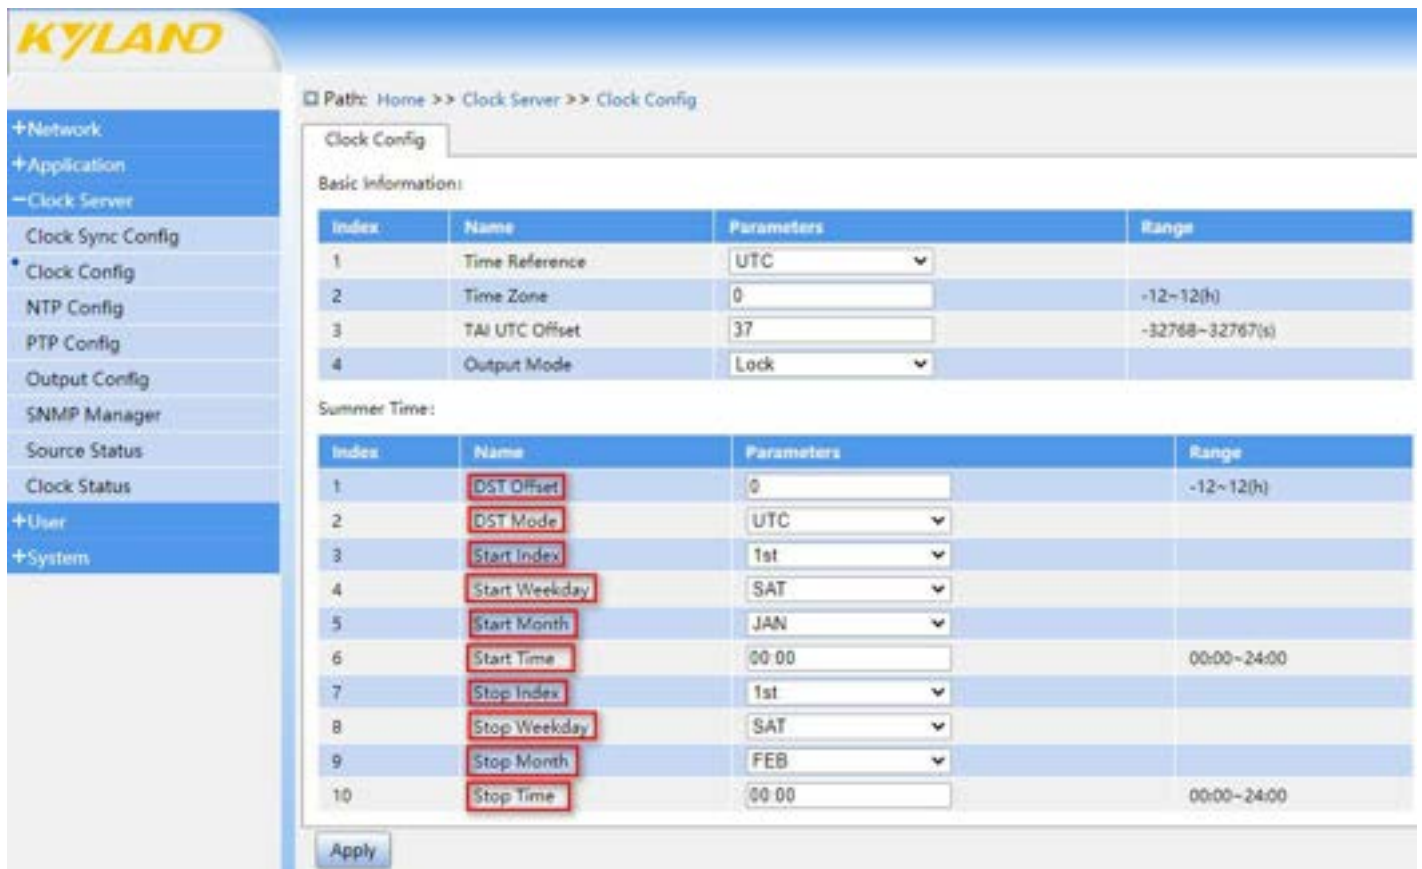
KYLAND

+Network
+Application
−Clock Server
Clock Sync Config
Clock Config
NTP Config
PTP Config
Output Config
SNMP Manager
Source Status
Clock Status
+User
+System

Path: Home >> Clock Server >> Clock Config

Clock Config

Basic Information:

| Index | Name | Parameters | Range |
|---|---|---|---|
| 1 | Time Reference | UTC | |
| 2 | Time Zone | 0 | -12~12(h) |
| 3 | TAI UTC Offset | 37 | -32768~32767(s) |
| 4 | Output Mode | Lock | |

Summer Time:

| Index | Name | Parameters | Range |
|---|---|---|---|
| 1 | DST Offset | 0 | -12~12(h) |
| 2 | DST Mode | UTC | |
| 3 | Start Index | 1st | |
| 4 | Start Weekday | SAT | |
| 5 | Start Month | JAN | |
| 6 | Start Time | 00:00 | 00:00~24:00 |
| 7 | Stop Index | 1st | |
| 8 | Stop Weekday | SAT | |
| 9 | Stop Month | FEB | |
| 10 | Stop Time | 00:00 | 00:00~24:00 |

Apply